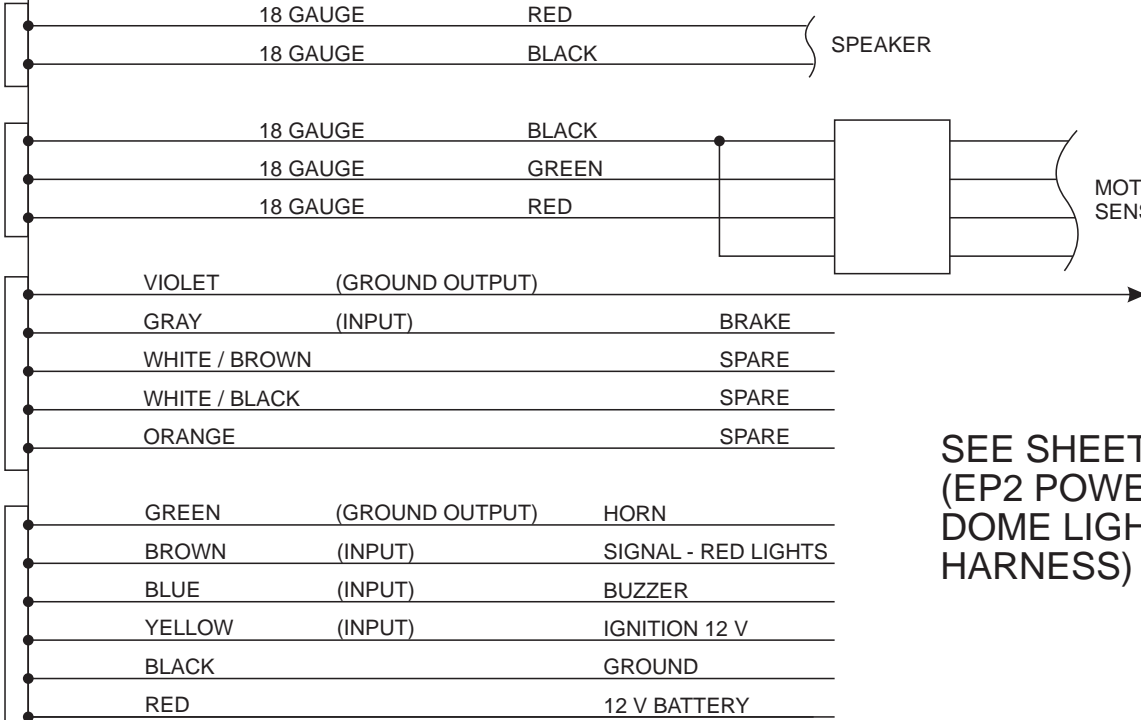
18 GAUGE RED
18 GAUGE BLACK
SPEAKER

18 GAUGE BLACK
18 GAUGE GREEN
18 GAUGE RED
MOT
SENS

VIOLET (GROUND OUTPUT)
GRAY (INPUT) BRAKE
WHITE / BROWN SPARE
WHITE / BLACK SPARE
ORANGE SPARE

SEE SHEET
(EP2 POWE
DOME LIGH
HARNESS)

GREEN (GROUND OUTPUT) HORN
BROWN (INPUT) SIGNAL - RED LIGHTS
BLUE (INPUT) BUZZER
YELLOW (INPUT) IGNITION 12 V
BLACK GROUND
RED 12 V BATTERY